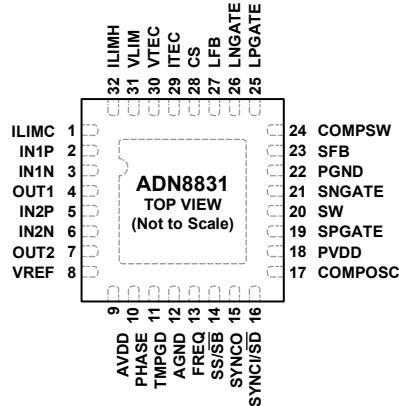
32 ILIMH
31 VLIM
30 VTEC
29 ITEC
28 CS
27 LFB
26 LNGATE
25 LPGATE

ILIMC 1
IN1P 2
IN1N 3
OUT1 4
IN2P 5
IN2N 6
OUT2 7
VREF 8

ADN8831
TOP VIEW
(Not to Scale)

24 COMPSW
23 SFB
22 PGND
21 SNGATE
20 SW
19 SPGATE
18 PVDD
17 COMPOSC

9 AVDD
10 PHASE
11 TMPGD
12 AGND
13 FREQ
14 SS/$\overline{\text{SB}}$
15 SYNCO
16 SYNCI/$\overline{\text{SD}}$